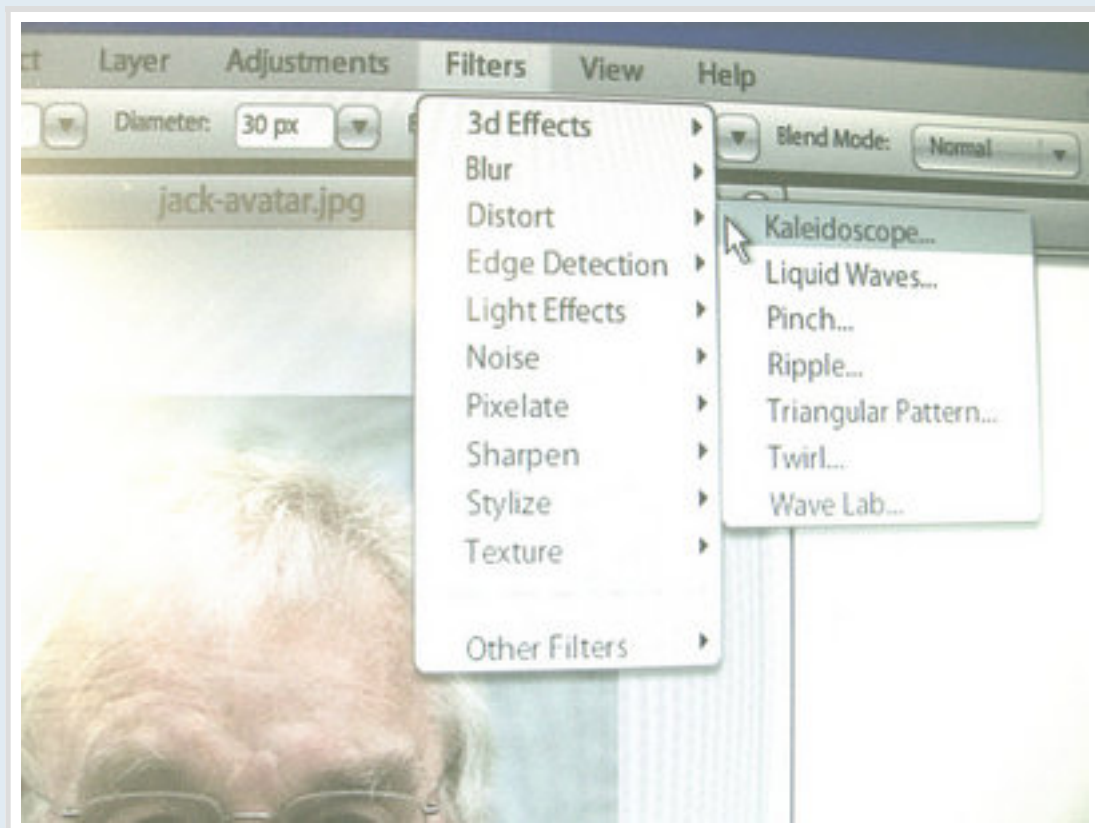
ct Layer Adjustments Filters View Help

Diameter: 30 px

Blend Mode: Normal

jack-avatar.jpg

3d Effects
Blur
Distort
Edge Detection
Light Effects
Noise
Pixelate
Sharpen
Stylize
Texture

Other Filters

Kaleidoscope...
Liquid Waves...
Pinch...
Ripple...
Triangular Pattern...
Twirl...
Wave Lab...